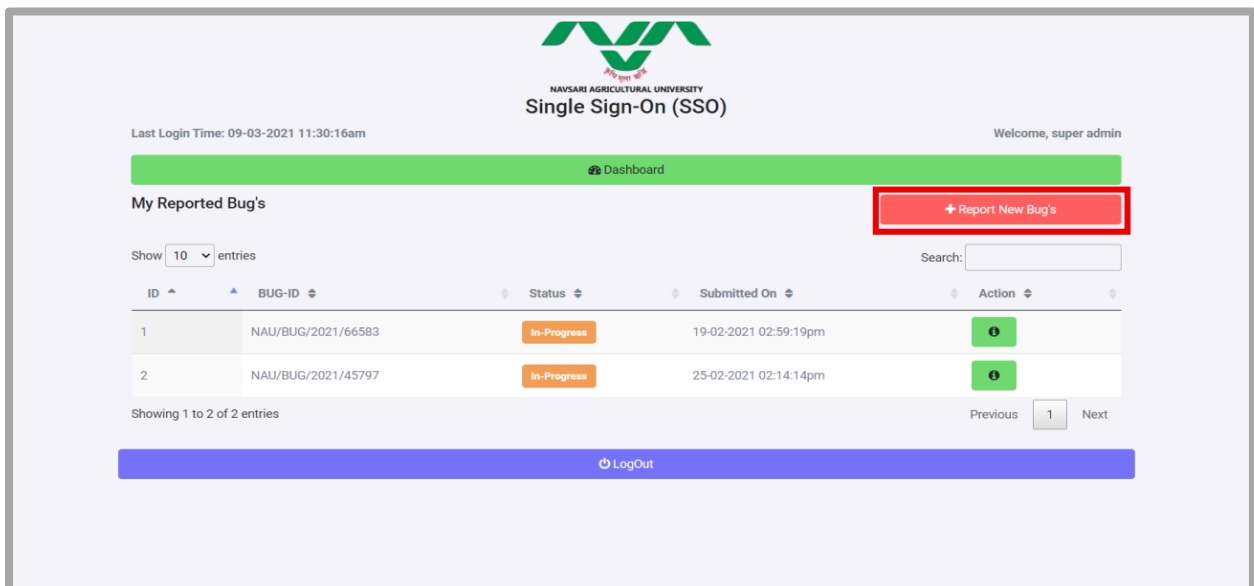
कृषि द्वारा वृद्धि
NAVSARI AGRICULTURAL UNIVERSITY
Single Sign-On (SSO)

Last Login Time: 09-03-2021 11:30:16am

Welcome, super admin

Dashboard

My Reported Bug's

+ Report New Bug's

Show 10 entries

Search:

| ID | BUG-ID | Status | Submitted On | Action |
|---|---|---|---|---|
| 1 | NAU/BUG/2021/66583 | In-Progress | 19-02-2021 02:59:19pm | |
| 2 | NAU/BUG/2021/45797 | In-Progress | 25-02-2021 02:14:14pm | |

Showing 1 to 2 of 2 entries

Previous 1 Next

LogOut